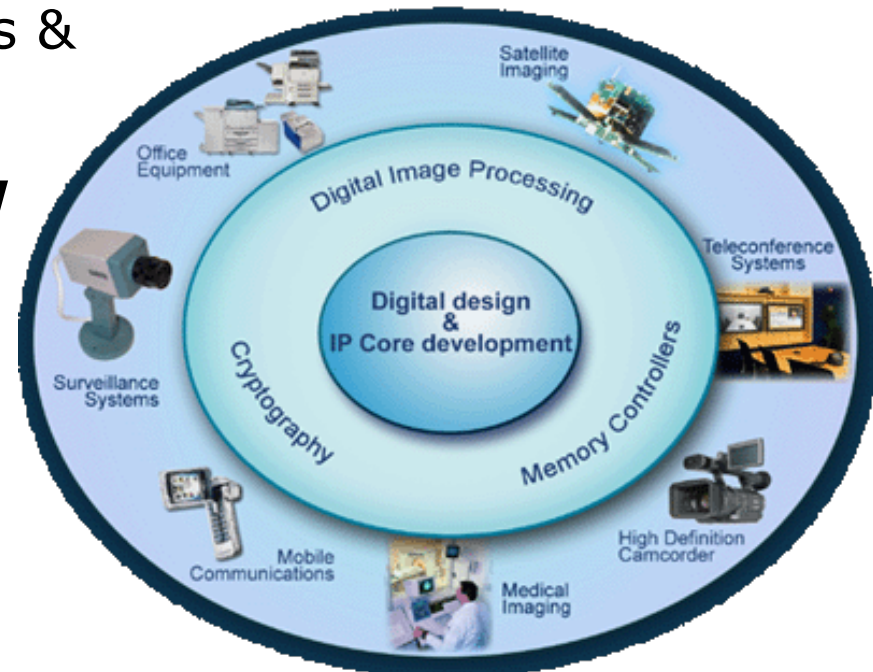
s &

y

Satellite Imaging

Office Equipment

Digital Image Processing

Teleconference Systems

Digital design & IP Core development

Surveillance Systems

Cryptography

Memory Controllers

High Definition Camcorder

Mobile Communications

Medical Imaging